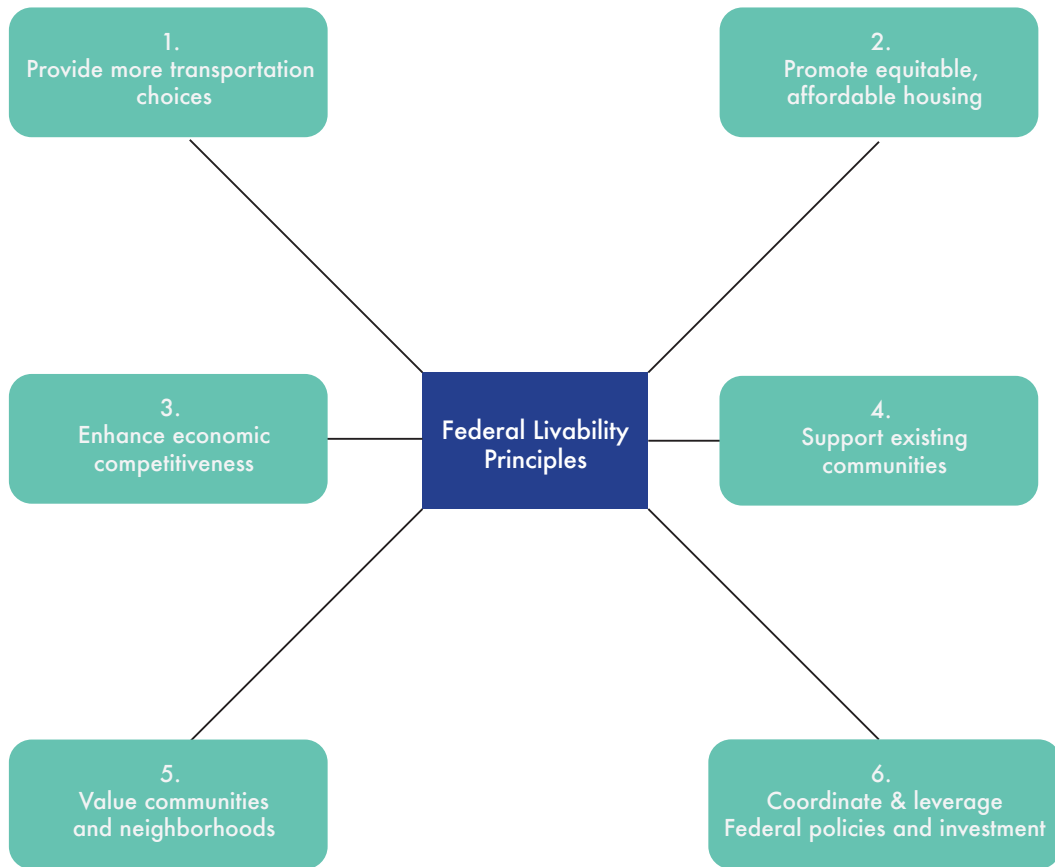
1.
Provide more transportation choices

2.
Promote equitable, affordable housing

3.
Enhance economic competitiveness

Federal Livability Principles

4.
Support existing communities

5.
Value communities and neighborhoods

6.
Coordinate & leverage Federal policies and investment